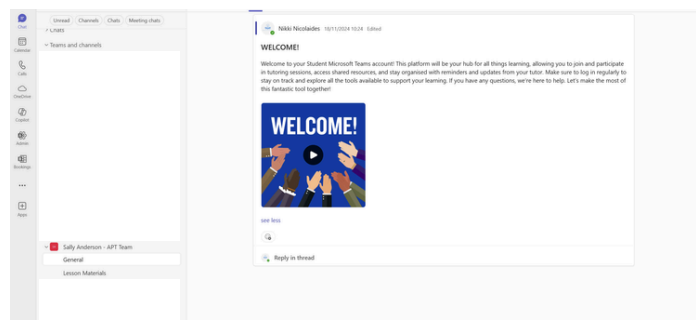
Chat
Calendar
Calls
OneDrive
Copilot
Admin
Bookings
...
Apps

Unread Channels Chats Meeting chats

Chats
Teams and channels

Sally Anderson - APT Team
General
Lesson Materials

Nikki Nicolaides 10/11/2024 10:24 Edited

WELCOME!

Welcome to your Student Microsoft Teams account! This platform will be your hub for all things learning, allowing you to join and participate in tutoring sessions, access shared resources, and stay organised with reminders and updates from your tutor. Make sure to log in regularly to stay on track and explore all the tools available to support your learning. If you have any questions, we're here to help. Let's make the most of this fantastic tool together!

WELCOME!

see less

Reply in thread